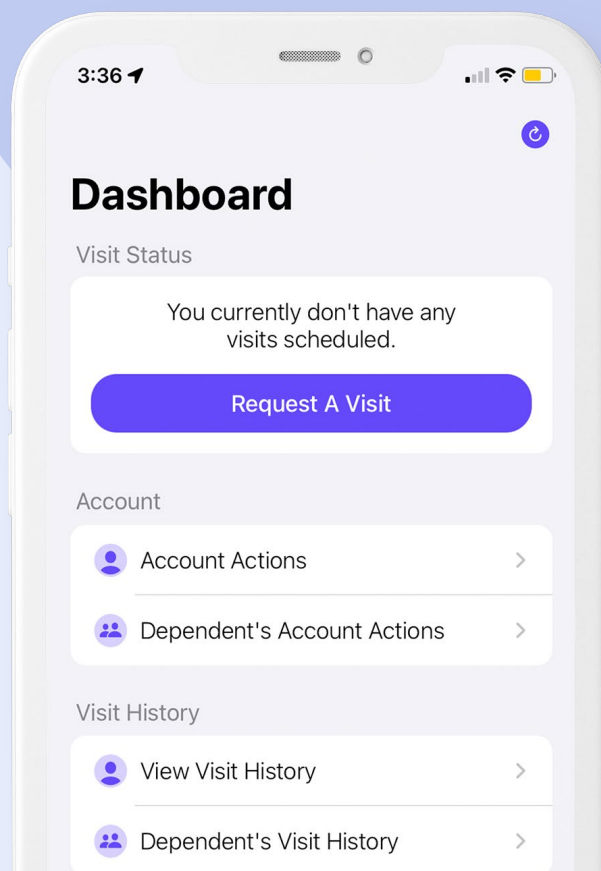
3:36

Dashboard

Visit Status

You currently don't have any visits scheduled.

Request A Visit

Account

Account Actions

Dependent's Account Actions

Visit History

View Visit History

Dependent's Visit History